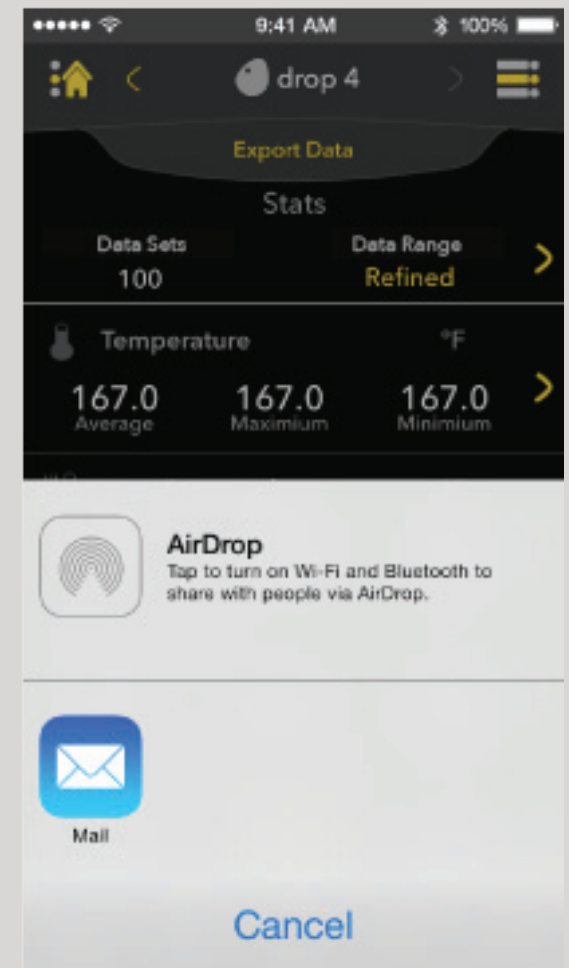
9:41 AM 100%

drop 4

Export Data

Stats

Data Sets
100

Data Range
Refined

Temperature °F

167.0
Average

167.0
Maximium

167.0
Minimium

AirDrop
Tap to turn on Wi-Fi and Bluetooth to share with people via AirDrop.

Mail

Cancel